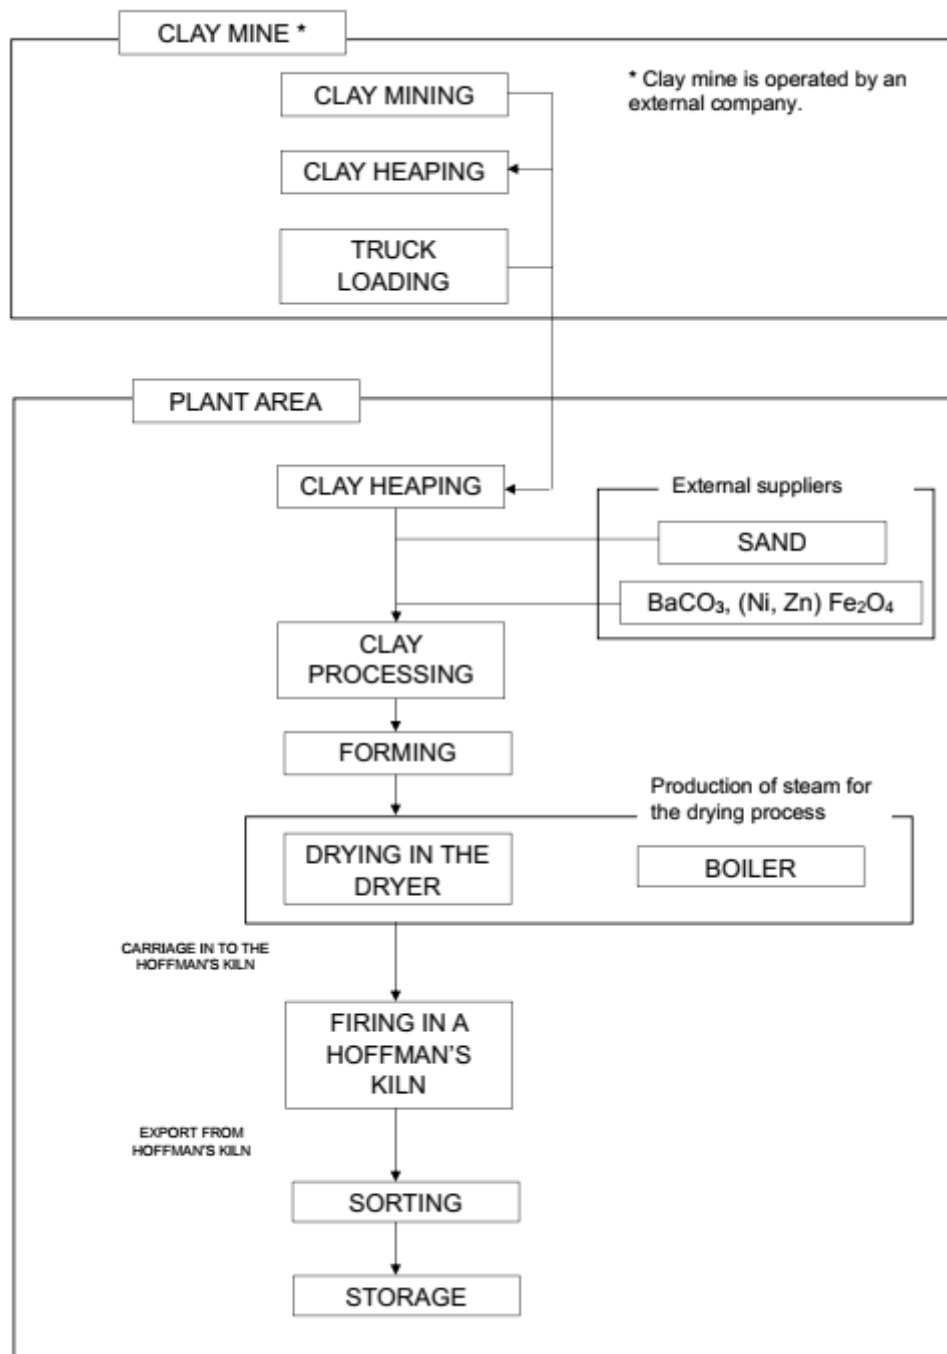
CLAY MINE *

CLAY MINING

* Clay mine is operated by an external company.

CLAY HEAPING

TRUCK LOADING

PLANT AREA

CLAY HEAPING

External suppliers

SAND

$BaCO_3$, (Ni, Zn) $Fe_2O_4$

CLAY PROCESSING

FORMING

Production of steam for the drying process

DRYING IN THE DRYER

BOILER

CARRIAGE IN TO THE HOFFMAN'S KILN

FIRING IN A HOFFMAN'S KILN

EXPORT FROM HOFFMAN'S KILN

SORTING

STORAGE